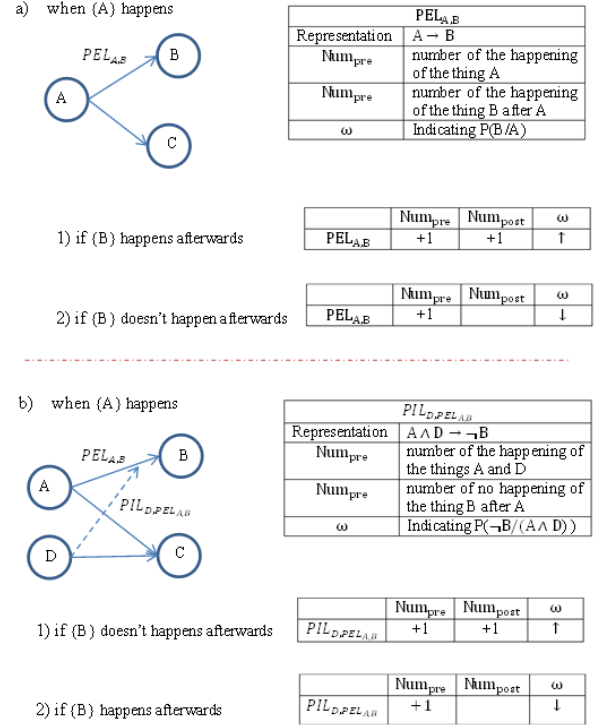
a) when {A} happens

$PEL_{A,B}$

B

A

C

| $PEL_{A,B}$ | |
|---|---|
| Representation | A → B |
| $Num_{pre}$ | number of the happening of the thing A |
| $Num_{pre}$ | number of the happening of the thing B after A |
| ω | Indicating P(B/A) |

1) if {B} happens afterwards

| | $Num_{pre}$ | $Num_{post}$ | ω |
|---|---|---|---|
| $PEL_{A,B}$ | +1 | +1 | ↑ |

2) if {B} doesn't happen afterwards

| | $Num_{pre}$ | $Num_{post}$ | ω |
|---|---|---|---|
| $PEL_{A,B}$ | +1 | | ↓ |

b) when {A} happens

$PEL_{A,B}$

B

A

$PIL_{D,PEL_{A,B}}$

D

C

| $PIL_{D,PEL_{A,B}}$ | |
|---|---|
| Representation | A ∧ D → ¬B |
| $Num_{pre}$ | number of the happening of the things A and D |
| $Num_{pre}$ | number of no happening of the thing B after A |
| ω | Indicating P(¬B/(A ∧ D)) |

1) if {B} doesn't happens afterwards

| | $Num_{pre}$ | $Num_{post}$ | ω |
|---|---|---|---|
| $PIL_{D,PEL_{A,B}}$ | +1 | +1 | ↑ |

2) if {B} happens afterwards

| | $Num_{pre}$ | $Num_{post}$ | ω |
|---|---|---|---|
| $PIL_{D,PEL_{A,B}}$ | +1 | | ↓ |